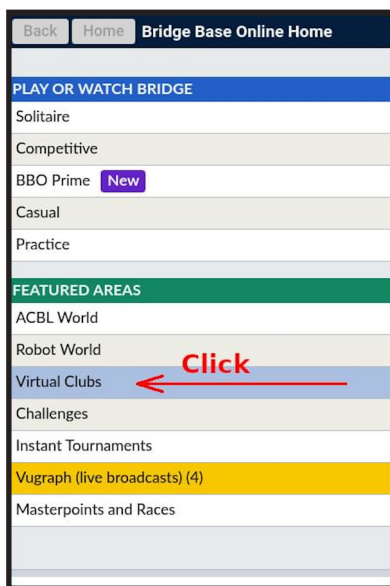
Back Home Bridge Base Online Home

PLAY OR WATCH BRIDGE

Solitaire

Competitive

BBO Prime New

Casual

Practice

FEATURED AREAS

ACBL World

Robot World

Virtual Clubs

Click

Challenges

Instant Tournaments

Vugraph (live broadcasts) (4)

Masterpoints and Races